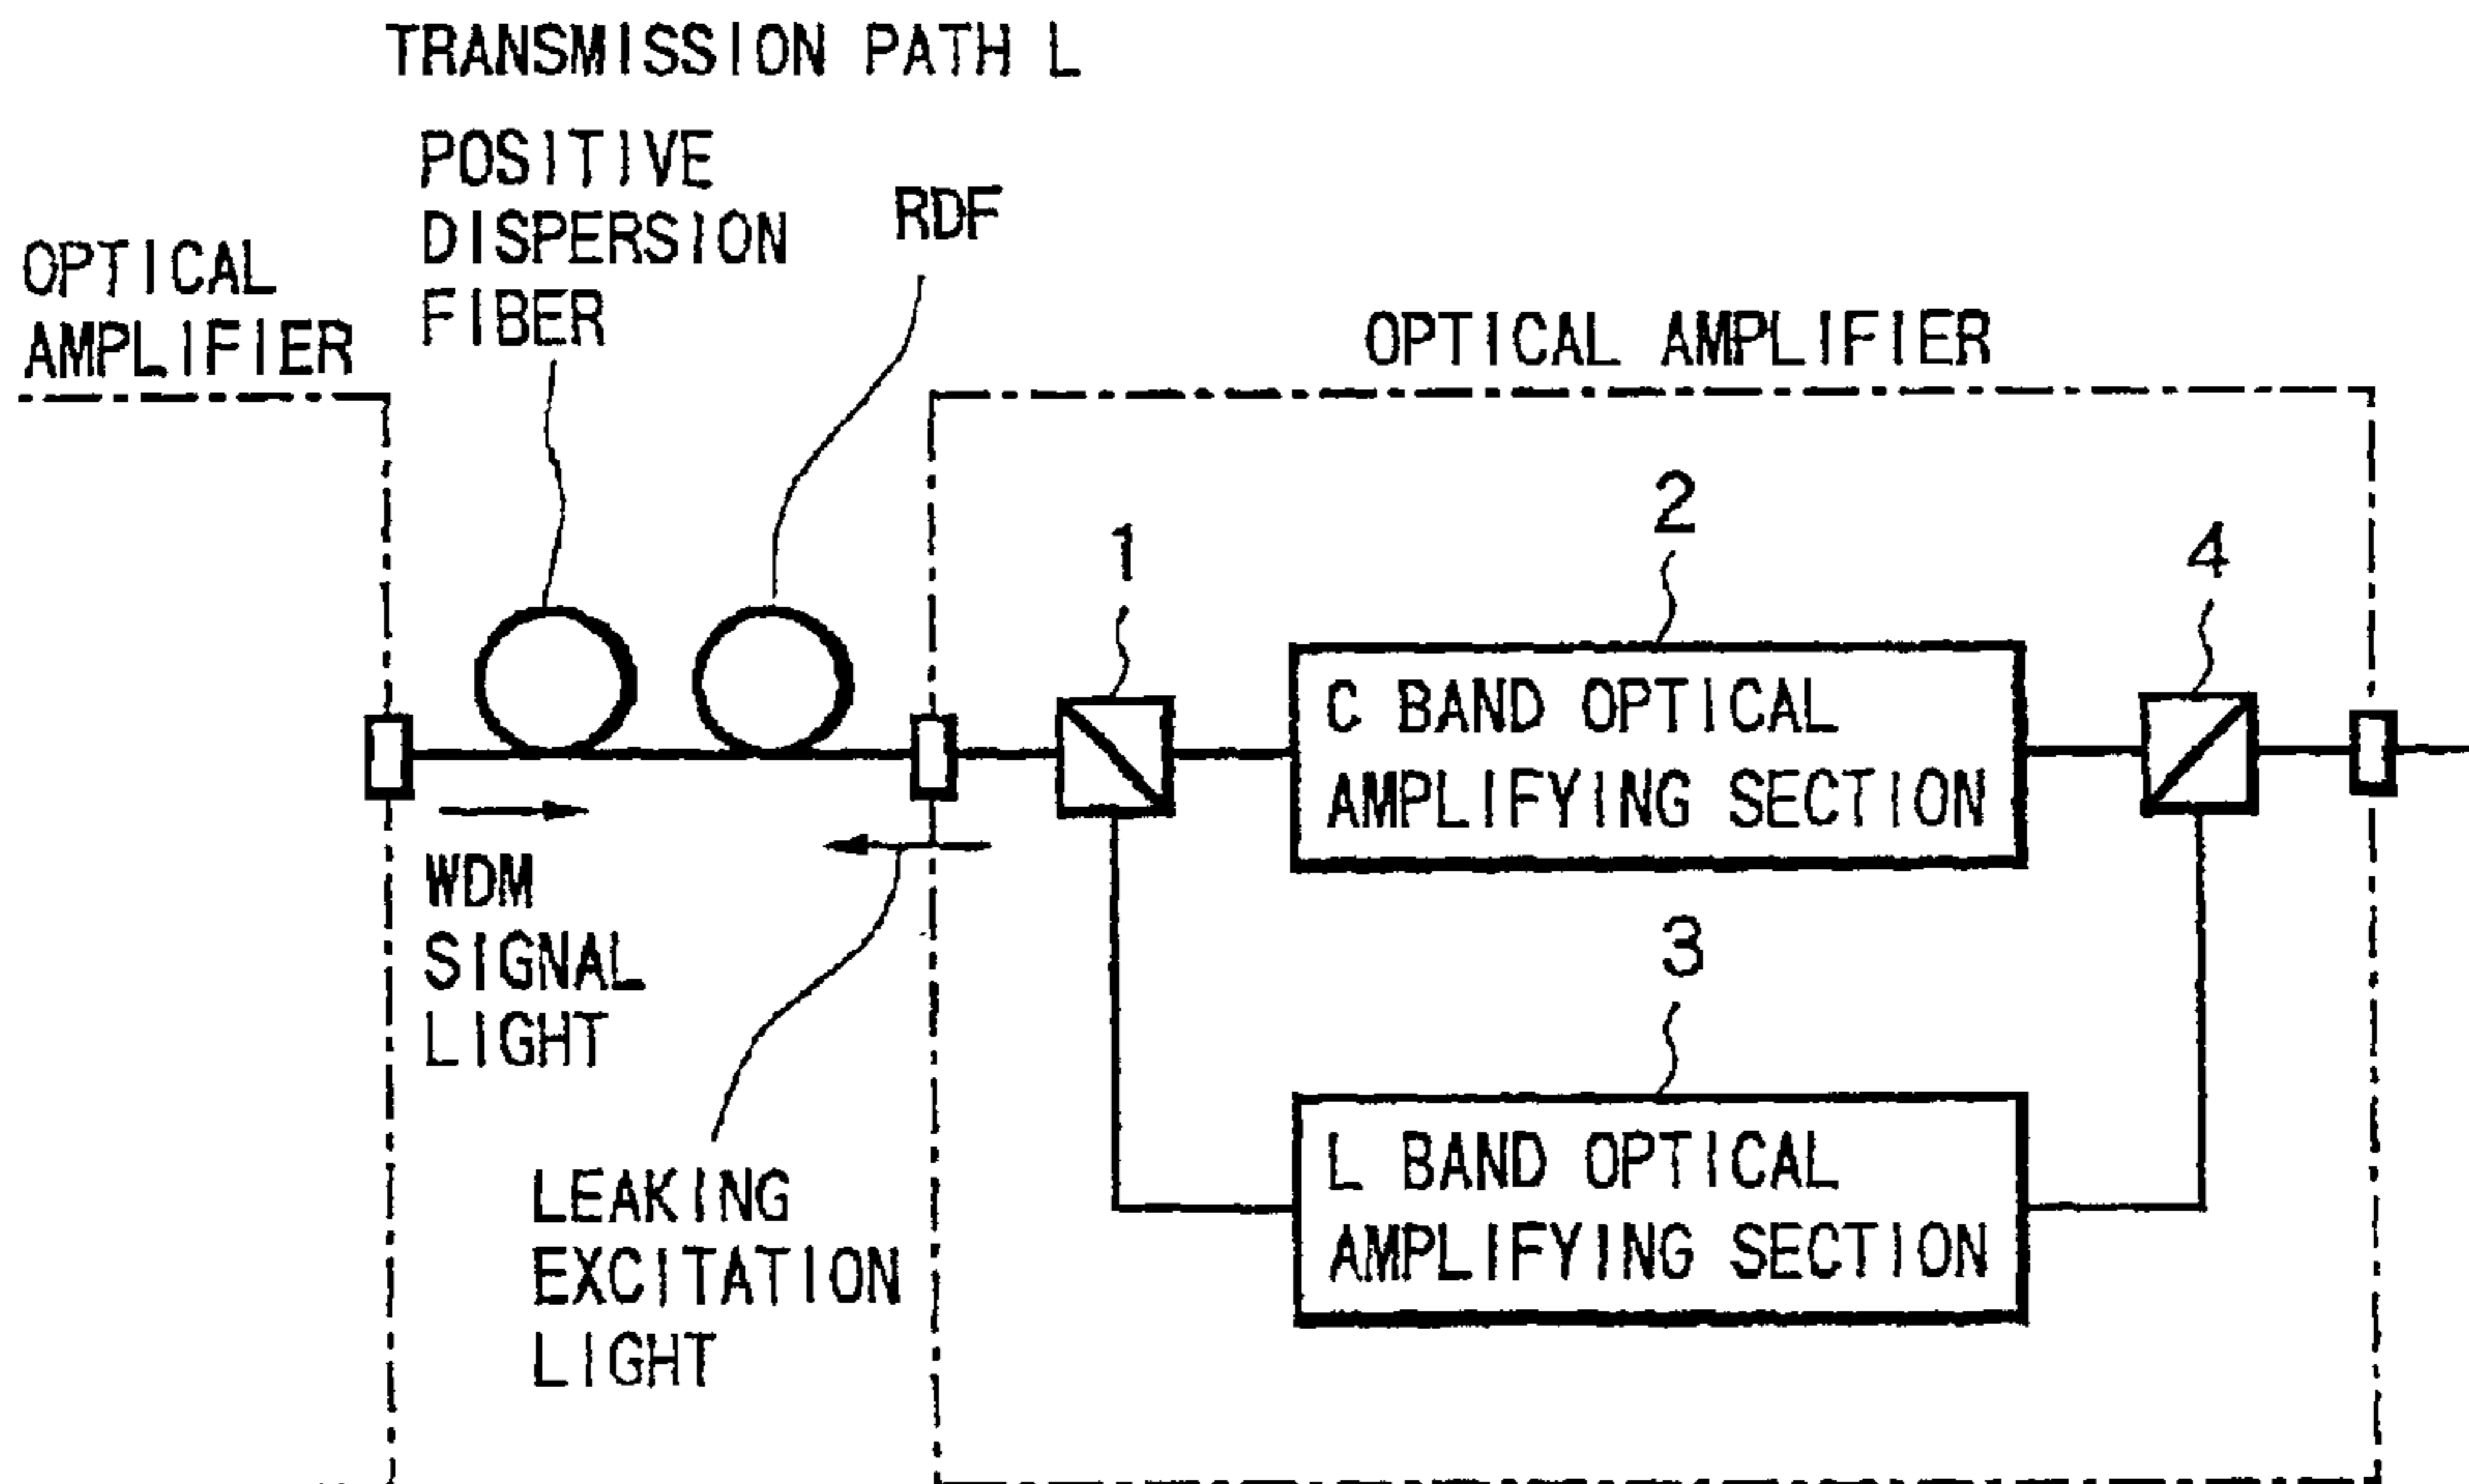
TRANSMISSION PATH L

POSITIVE DISPERSION FIBER

RDF

OPTICAL AMPLIFIER

OPTICAL AMPLIFIER

2

1

4

C BAND OPTICAL AMPLIFYING SECTION

WDM SIGNAL LIGHT

3

L BAND OPTICAL AMPLIFYING SECTION

LEAKING EXCITATION LIGHT